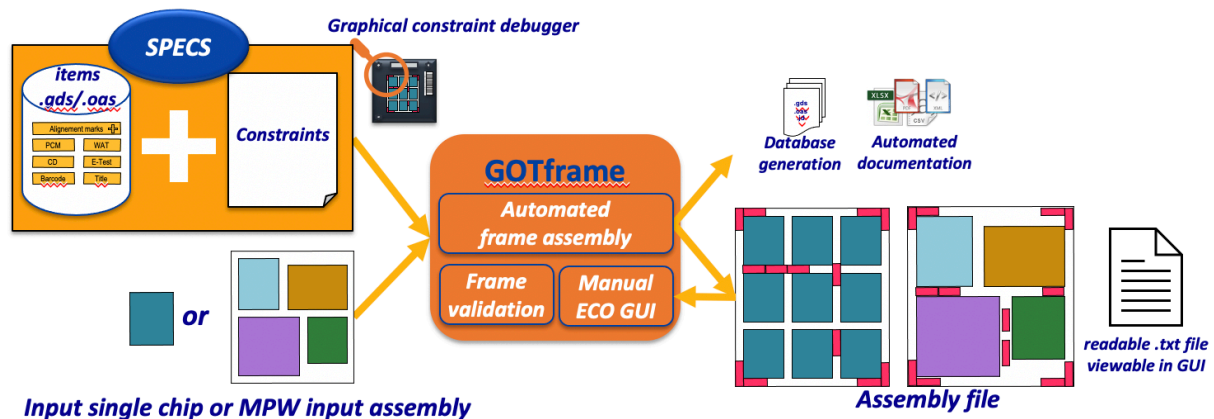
SPECS

Graphical constraint debugger

items
.gds/.oas

Alignement marks

PCM

WAT

CD

E-Test

Barcode

Title

Constraints

GOTframe

Automated frame assembly

Frame validation

Manual ECO GUI

.gds
.csv
.vp

Database generation

XLSX

CSV

XML

Automated documentation

or

Input single chip or MPW input assembly

Assembly file

readable .txt file viewable in GUI